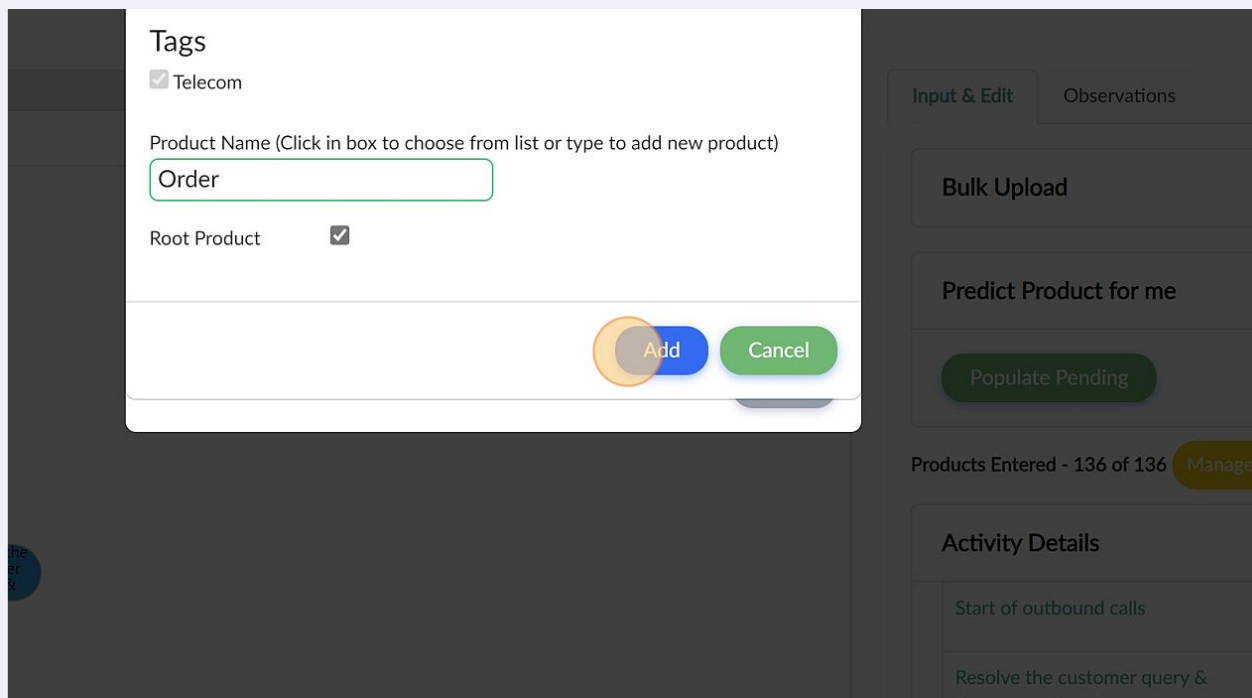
Tags

Telecom

Product Name (Click in box to choose from list or type to add new product)

Order

Root Product

Add

Cancel

Input & Edit

Observations

Bulk Upload

Predict Product for me

Populate Pending

Products Entered - 136 of 136

Manage

Activity Details

Start of outbound calls

Resolve the customer query &

the
er
&